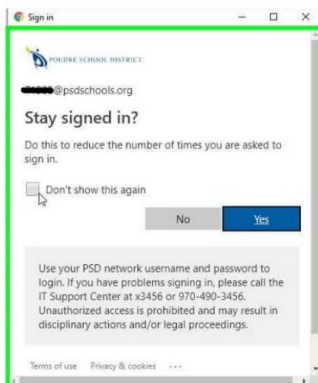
Sign in

POUDRE SCHOOL DISTRICT

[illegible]@psdschools.org

Stay signed in?

Do this to reduce the number of times you are asked to sign in.

Don't show this again

No

Yes

Use your PSD network username and password to login. If you have problems signing in, please call the IT Support Center at x3456 or 970-490-3456. Unauthorized access is prohibited and may result in disciplinary actions and/or legal proceedings.

Terms of use Privacy & cookies ...